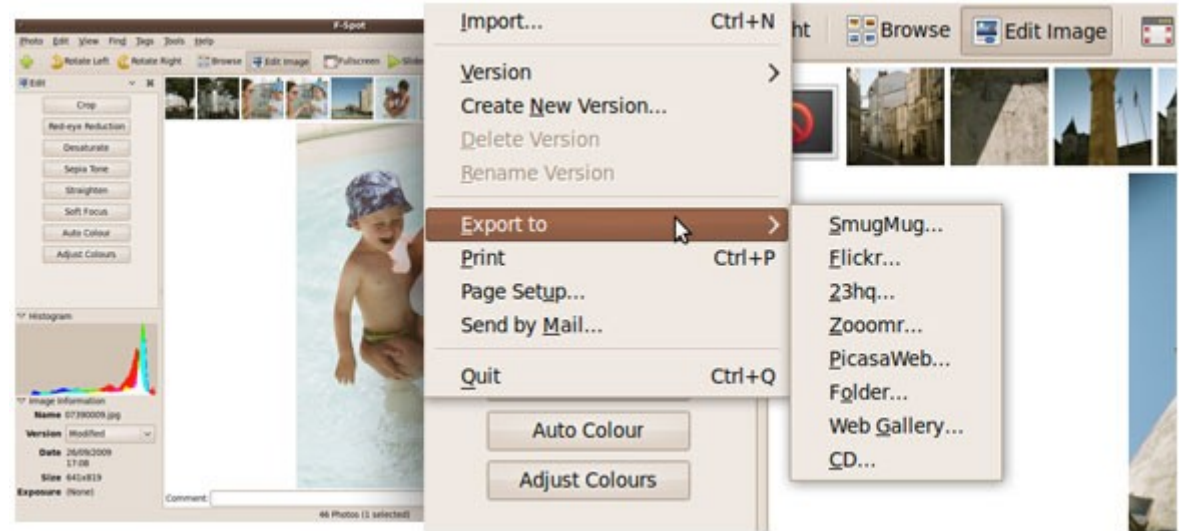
F-Spot

Photo Edit View Find Tags Tools Help

Rotate Left Rotate Right Browse Edit Image Fullscreen Slideshow

Edit

Crop
Red-eye Reduction
Desaturate
Sepia Tone
Straighten
Soft Focus
Auto Colour
Adjust Colours

Histogram

Image Information
Name 07390009.jpg
Version Modified
Date 26/09/2009 17:08
Size 641x819
Exposure (None)

Comment:

46 Photos (1 selected)

Import... Ctrl+N
Version
Create New Version...
Delete Version
Rename Version
Export to
Print Ctrl+P
Page Setup...
Send by Mail...
Quit Ctrl+Q

SmugMug...
Flickr...
23hq...
Zooomr...
PicasaWeb...
Folder...
Web Gallery...
CD...

ht Browse Edit Image

Auto Colour
Adjust Colours